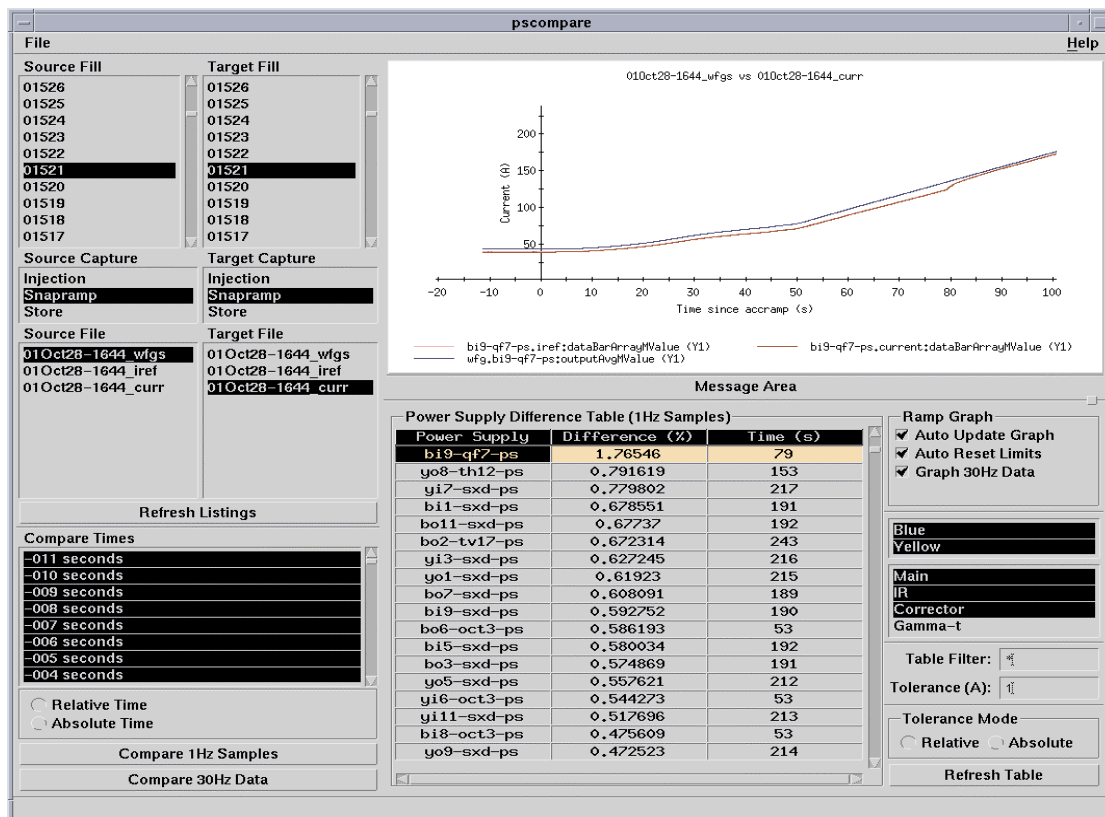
pscompare

File

Help

Source Fill
01526
01525
01524
01523
01522
01521
01520
01519
01518
01517

Target Fill
01526
01525
01524
01523
01522
01521
01520
01519
01518
01517

Source Capture
Injection
Snapramp
Store

Target Capture
Injection
Snapramp
Store

Source File
01Oct28-1644_wfgs
01Oct28-1644_iref
01Oct28-1644_curr

Target File
01Oct28-1644_wfgs
01Oct28-1644_iref
01Oct28-1644_curr

Refresh Listings

Compare Times
-011 seconds
-010 seconds
-009 seconds
-008 seconds
-007 seconds
-006 seconds
-005 seconds
-004 seconds

Relative Time
Absolute Time

Compare 1Hz Samples

Compare 30Hz Data

01Oct28-1644_wfgs vs 01Oct28-1644_curr

Current (A)

200
150
100
50

-20 -10 0 10 20 30 40 50 60 70 80 90 100

Time since accramp (s)

bi9-qf7-ps.iref:dataBarArrayMValue (Y1)
wfg.bi9-qf7-ps:outputAvgMValue (Y1)
bi9-qf7-ps.current:dataBarArrayMValue (Y1)

Message Area

Power Supply Difference Table (1Hz Samples)

| Power Supply | Difference (%) | Time (s) |
|---|---|---|
| bi9-qf7-ps | 1.76546 | 79 |
| yo8-th12-ps | 0.791619 | 153 |
| yi7-sxd-ps | 0.779802 | 217 |
| bi1-sxd-ps | 0.678551 | 191 |
| bo11-sxd-ps | 0.67737 | 192 |
| bo2-tv17-ps | 0.672314 | 243 |
| yi3-sxd-ps | 0.627245 | 216 |
| yo1-sxd-ps | 0.61923 | 215 |
| bo7-sxd-ps | 0.608091 | 189 |
| bi9-sxd-ps | 0.592752 | 190 |
| bo6-oct3-ps | 0.586193 | 53 |
| bi5-sxd-ps | 0.580034 | 192 |
| bo3-sxd-ps | 0.574869 | 191 |
| yo5-sxd-ps | 0.557621 | 212 |
| yi6-oct3-ps | 0.544273 | 53 |
| yi11-sxd-ps | 0.517696 | 213 |
| bi8-oct3-ps | 0.475609 | 53 |
| yo9-sxd-ps | 0.472523 | 214 |

Ramp Graph
Auto Update Graph
Auto Reset Limits
Graph 30Hz Data

Blue
Yellow

Main
IR
Corrector
Gamma-t

Table Filter: *
Tolerance (A): 1

Tolerance Mode
Relative
Absolute

Refresh Table